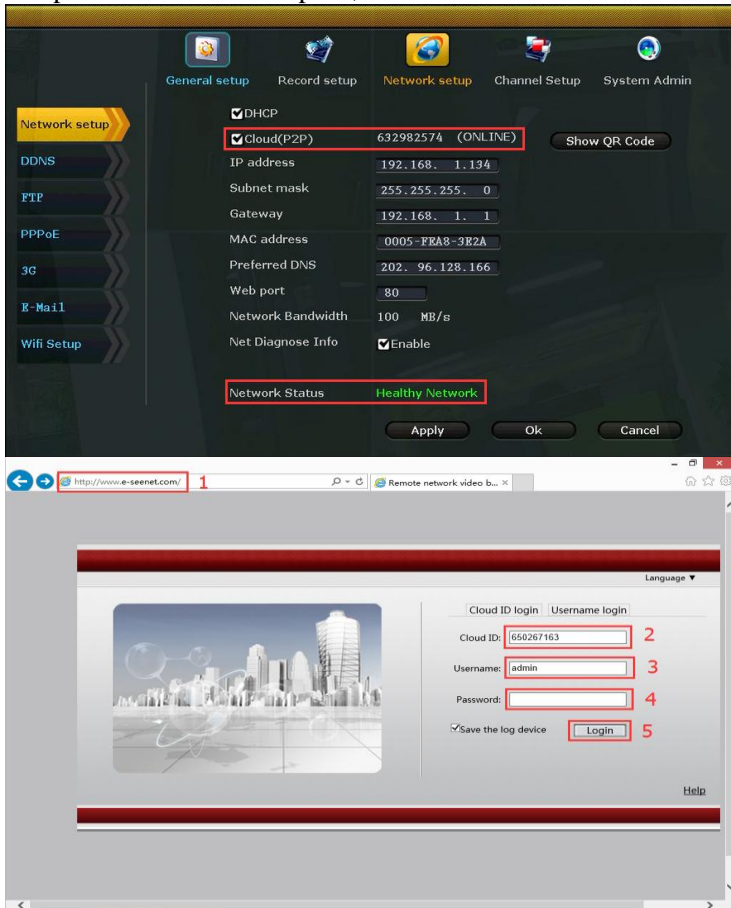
General setup Record setup Network setup Channel Setup System Admin

Network setup
DDNS
FTP
PPPoE
3G
E-Mail
Wifi Setup

DHCP
Cloud(P2P) 632982574 (ONLINE) Show QR Code
IP address 192.168. 1.134
Subnet mask 255.255.255. 0
Gateway 192.168. 1. 1
MAC address 0005-FEA8-3E2A
Preferred DNS 202. 96.128.166
Web port 80
Network Bandwidth 100 MB/s
Net Diagnose Info Enable

Network Status Healthy Network

Apply Ok Cancel

http://www.e-seenet.com/ 1
Remote network video b...

Language ▼

Cloud ID login Username login

Cloud ID: 650267163 2
Username: admin 3
Password: 4
Save the log device Login 5

Help